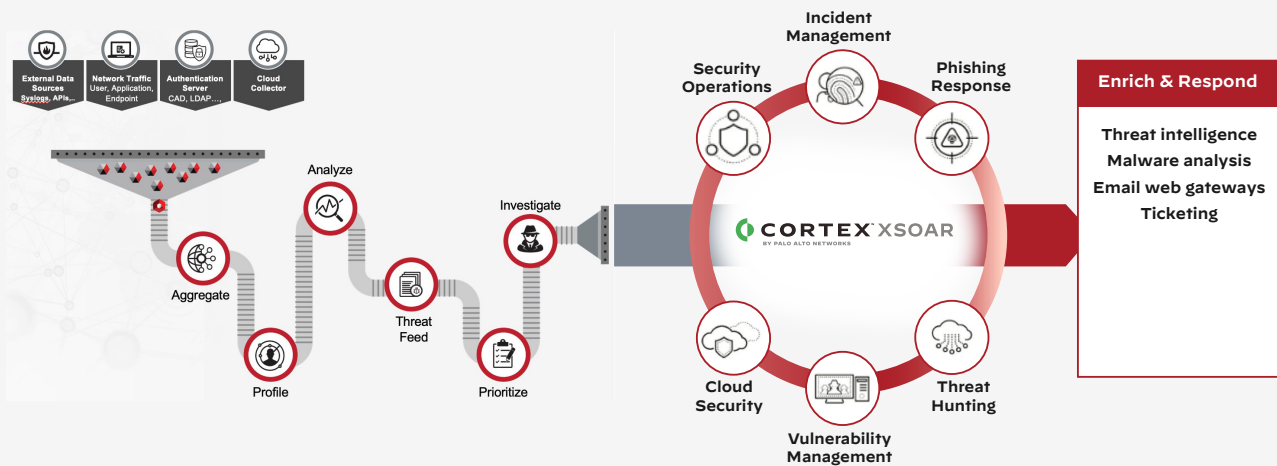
External Data Sources
Syslogs, APIs,...

Network Traffic
User, Application, Endpoint

Authentication Server
CAD, LDAP,...

Cloud Collector

Aggregate

Profile

Analyze

Threat Feed

Prioritize

Investigate

Incident Management

Security Operations

Phishing Response

CORTEX XSOAR
BY PALO ALTO NETWORKS

Cloud Security

Vulnerability Management

Threat Hunting

Enrich & Respond

Threat intelligence
Malware analysis
Email web gateways
Ticketing